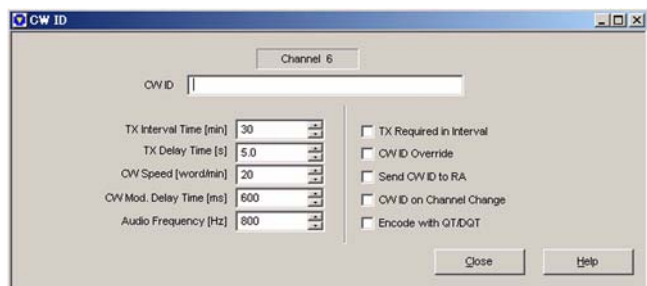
CW ID

Channel 6

CW ID

TX Interval Time [min] 30
TX Delay Time [s] 5.0
CW Speed [word/min] 20
CW Mod. Delay Time [ms] 600
Audio Frequency [Hz] 800

TX Required in Interval
CW ID Override
Send CW ID to RA
CW ID on Channel Change
Encode with QT/DQT

Close
Help